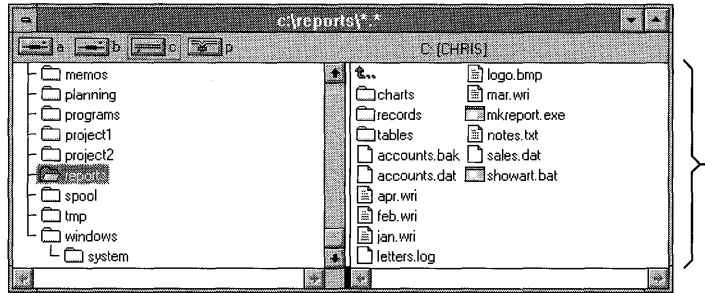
c:\reports\*.*

a b c p C: [CHRIS]

memos
planning
programs
project1
project2
reports
spool
tmp
windows
system

..
charts
records
tables
accounts.bak
accounts.dat
apr.wri
feb.wri
jan.wri
letters.log
logo.bmp
mar.wri
mkreport.exe
notes.txt
sales.dat
showart.bat